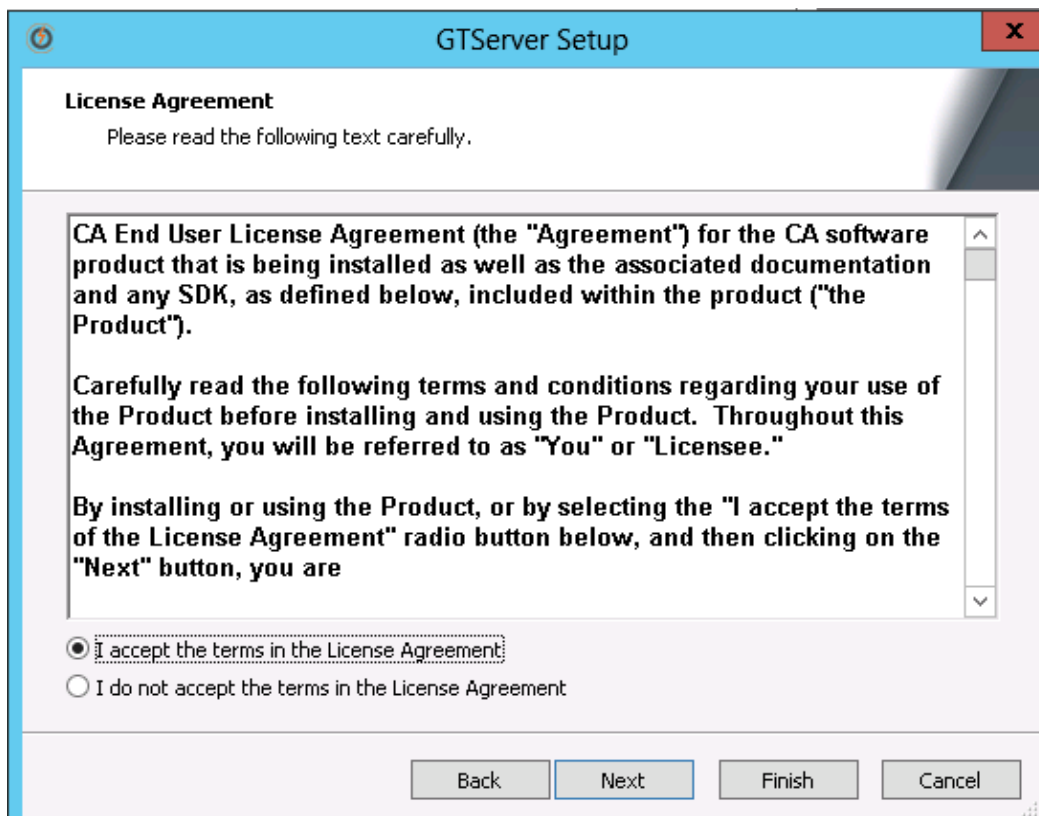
GTServer Setup

x

License Agreement

Please read the following text carefully.

CA End User License Agreement (the "Agreement") for the CA software product that is being installed as well as the associated documentation and any SDK, as defined below, included within the product ("the Product").

Carefully read the following terms and conditions regarding your use of the Product before installing and using the Product. Throughout this Agreement, you will be referred to as "You" or "Licensee."

By installing or using the Product, or by selecting the "I accept the terms of the License Agreement" radio button below, and then clicking on the "Next" button, you are

I accept the terms in the License Agreement

I do not accept the terms in the License Agreement

Back

Next

Finish

Cancel